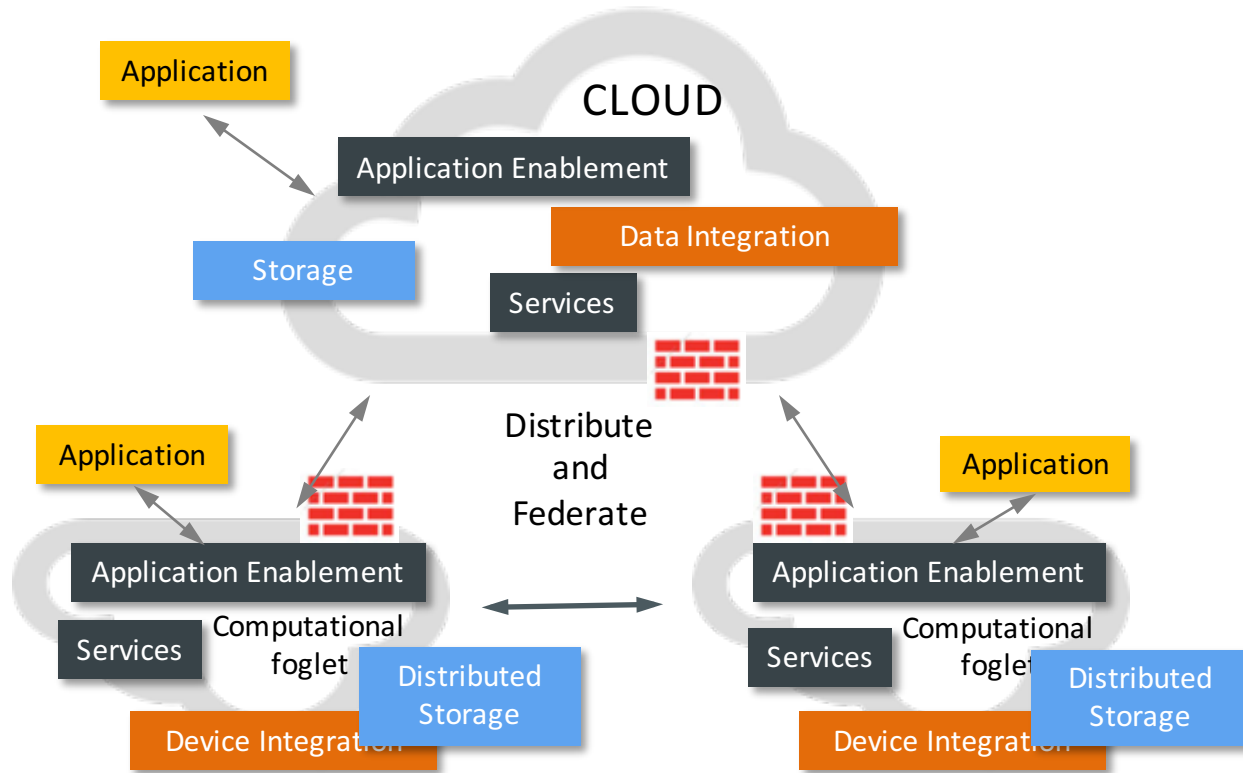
Application

CLOUD

Application Enablement

Data Integration

Storage

Services

Distribute and Federate

Application

Application Enablement

Services

Computational foglet

Distributed Storage

Device Integration

Application

Application Enablement

Services

Computational foglet

Distributed Storage

Device Integration